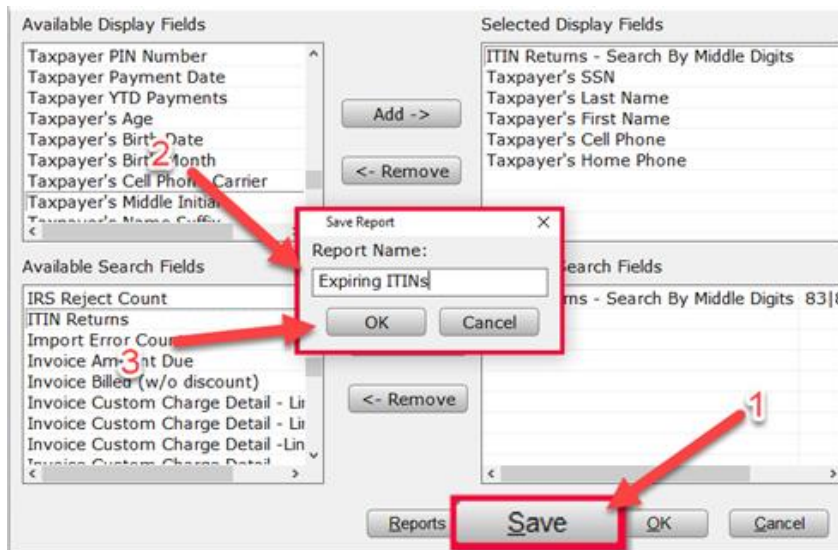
Available Display Fields

Taxpayer PIN Number
Taxpayer Payment Date
Taxpayer YTD Payments
Taxpayer's Age
Taxpayer's Birth Date
Taxpayer's Birth Month
Taxpayer's Cell Phone Carrier
Taxpayer's Middle Initial
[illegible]

Add ->

<- Remove

Selected Display Fields

ITIN Returns - Search By Middle Digits
Taxpayer's SSN
Taxpayer's Last Name
Taxpayer's First Name
Taxpayer's Cell Phone
Taxpayer's Home Phone

Save Report
Report Name:
Expiring ITINs
OK
Cancel

2

Available Search Fields

IRS Reject Count
ITIN Returns
Import Error Count
Invoice Amount Due
Invoice Billed (w/o discount)
Invoice Custom Charge Detail - Li
Invoice Custom Charge Detail - Li
Invoice Custom Charge Detail -Lin
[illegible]

3

<- Remove

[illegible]earch Fields

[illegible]ms - Search By Middle Digits 83|8

1

Reports
Save
OK
Cancel